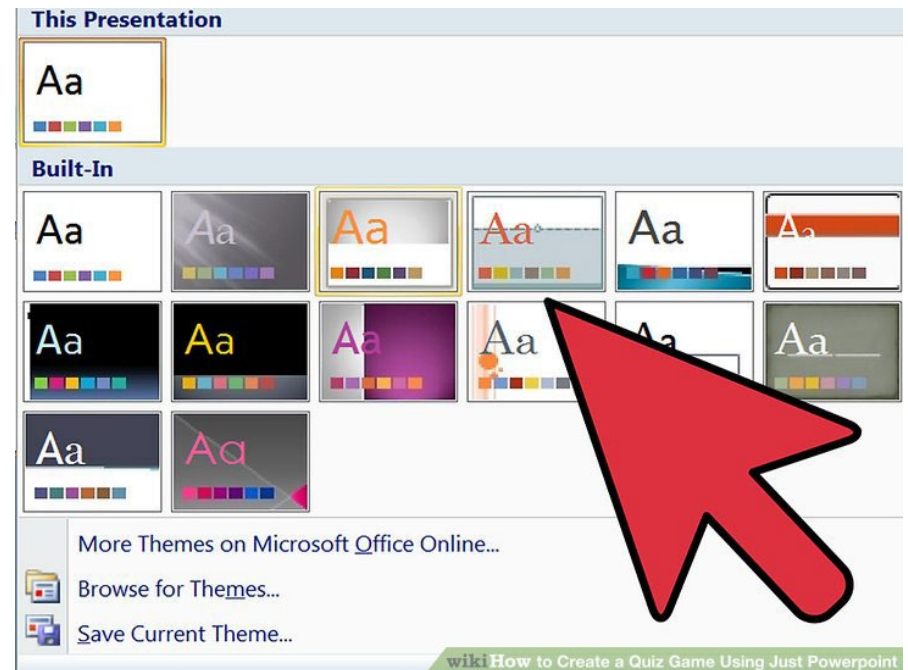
This Presentation

Aa

Built-In

Aa

Aa

Aa

Aa

Aa

Aa

Aa

Aa

Aa

Aa

Aa

Aa

Aa

Aa

More Themes on Microsoft Office Online...

Browse for Themes...

Save Current Theme...

wikiHow to Create a Quiz Game Using Just Powerpoint